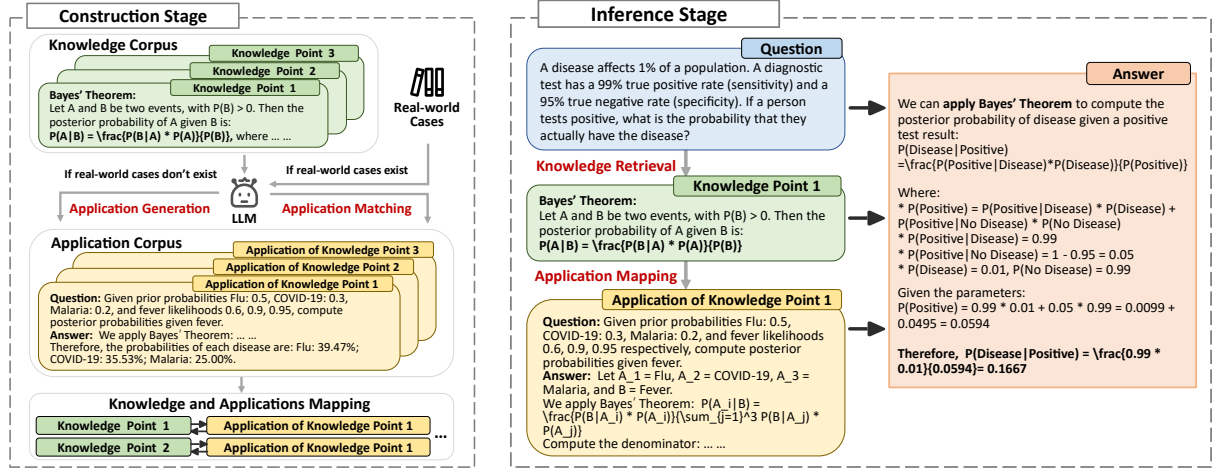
Construction Stage

Knowledge Corpus

Knowledge Point 3
Knowledge Point 2
Knowledge Point 1

Bayes' Theorem:
Let A and B be two events, with P(B) > 0. Then the posterior probability of A given B is:
P(A|B) = \frac{P(B|A) * P(A)}{P(B)}, where ... ...

Real-world Cases

If real-world cases don't exist
If real-world cases exist

LLM

Application Generation
Application Matching

Application Corpus

Application of Knowledge Point 3
Application of Knowledge Point 2
Application of Knowledge Point 1

Question: Given prior probabilities Flu: 0.5, COVID-19: 0.3, Malaria: 0.2, and fever likelihoods 0.6, 0.9, 0.95, compute posterior probabilities given fever.
Answer: We apply Bayes' Theorem: ... ...
Therefore, the probabilities of each disease are: Flu: 39.47%; COVID-19: 35.53%; Malaria: 25.00%.

Knowledge and Applications Mapping

Knowledge Point 1
Application of Knowledge Point 1
Knowledge Point 2
Application of Knowledge Point 1
...

Inference Stage

Question

A disease affects 1% of a population. A diagnostic test has a 99% true positive rate (sensitivity) and a 95% true negative rate (specificity). If a person tests positive, what is the probability that they actually have the disease?

Knowledge Retrieval

Knowledge Point 1

Bayes' Theorem:
Let A and B be two events, with P(B) > 0. Then the posterior probability of A given B is:
P(A|B) = \frac{P(B|A) * P(A)}{P(B)}

Application Mapping

Application of Knowledge Point 1

Question: Given prior probabilities Flu: 0.5, COVID-19: 0.3, Malaria: 0.2, and fever likelihoods 0.6, 0.9, 0.95 respectively, compute posterior probabilities given fever.
Answer: Let A_1 = Flu, A_2 = COVID-19, A_3 = Malaria, and B = Fever.
We apply Bayes' Theorem: P(A_i|B) = \frac{P(B|A_i) * P(A_i)}{\sum_{j=1}^3 P(B|A_j) * P(A_j)}
Compute the denominator: ... ...

Answer

We can apply Bayes' Theorem to compute the posterior probability of disease given a positive test result:
P(Disease|Positive) =\frac{P(Positive|Disease)*P(Disease)}{P(Positive)}

Where:
* P(Positive) = P(Positive|Disease) * P(Disease) + P(Positive|No Disease) * P(No Disease)
* P(Positive|Disease) = 0.99
* P(Positive|No Disease) = 1 - 0.95 = 0.05
* P(Disease) = 0.01, P(No Disease) = 0.99

Given the parameters:
P(Positive) = 0.99 * 0.01 + 0.05 * 0.99 = 0.0099 + 0.0495 = 0.0594

Therefore, P(Disease|Positive) = \frac{0.99 * 0.01}{0.0594}= 0.1667